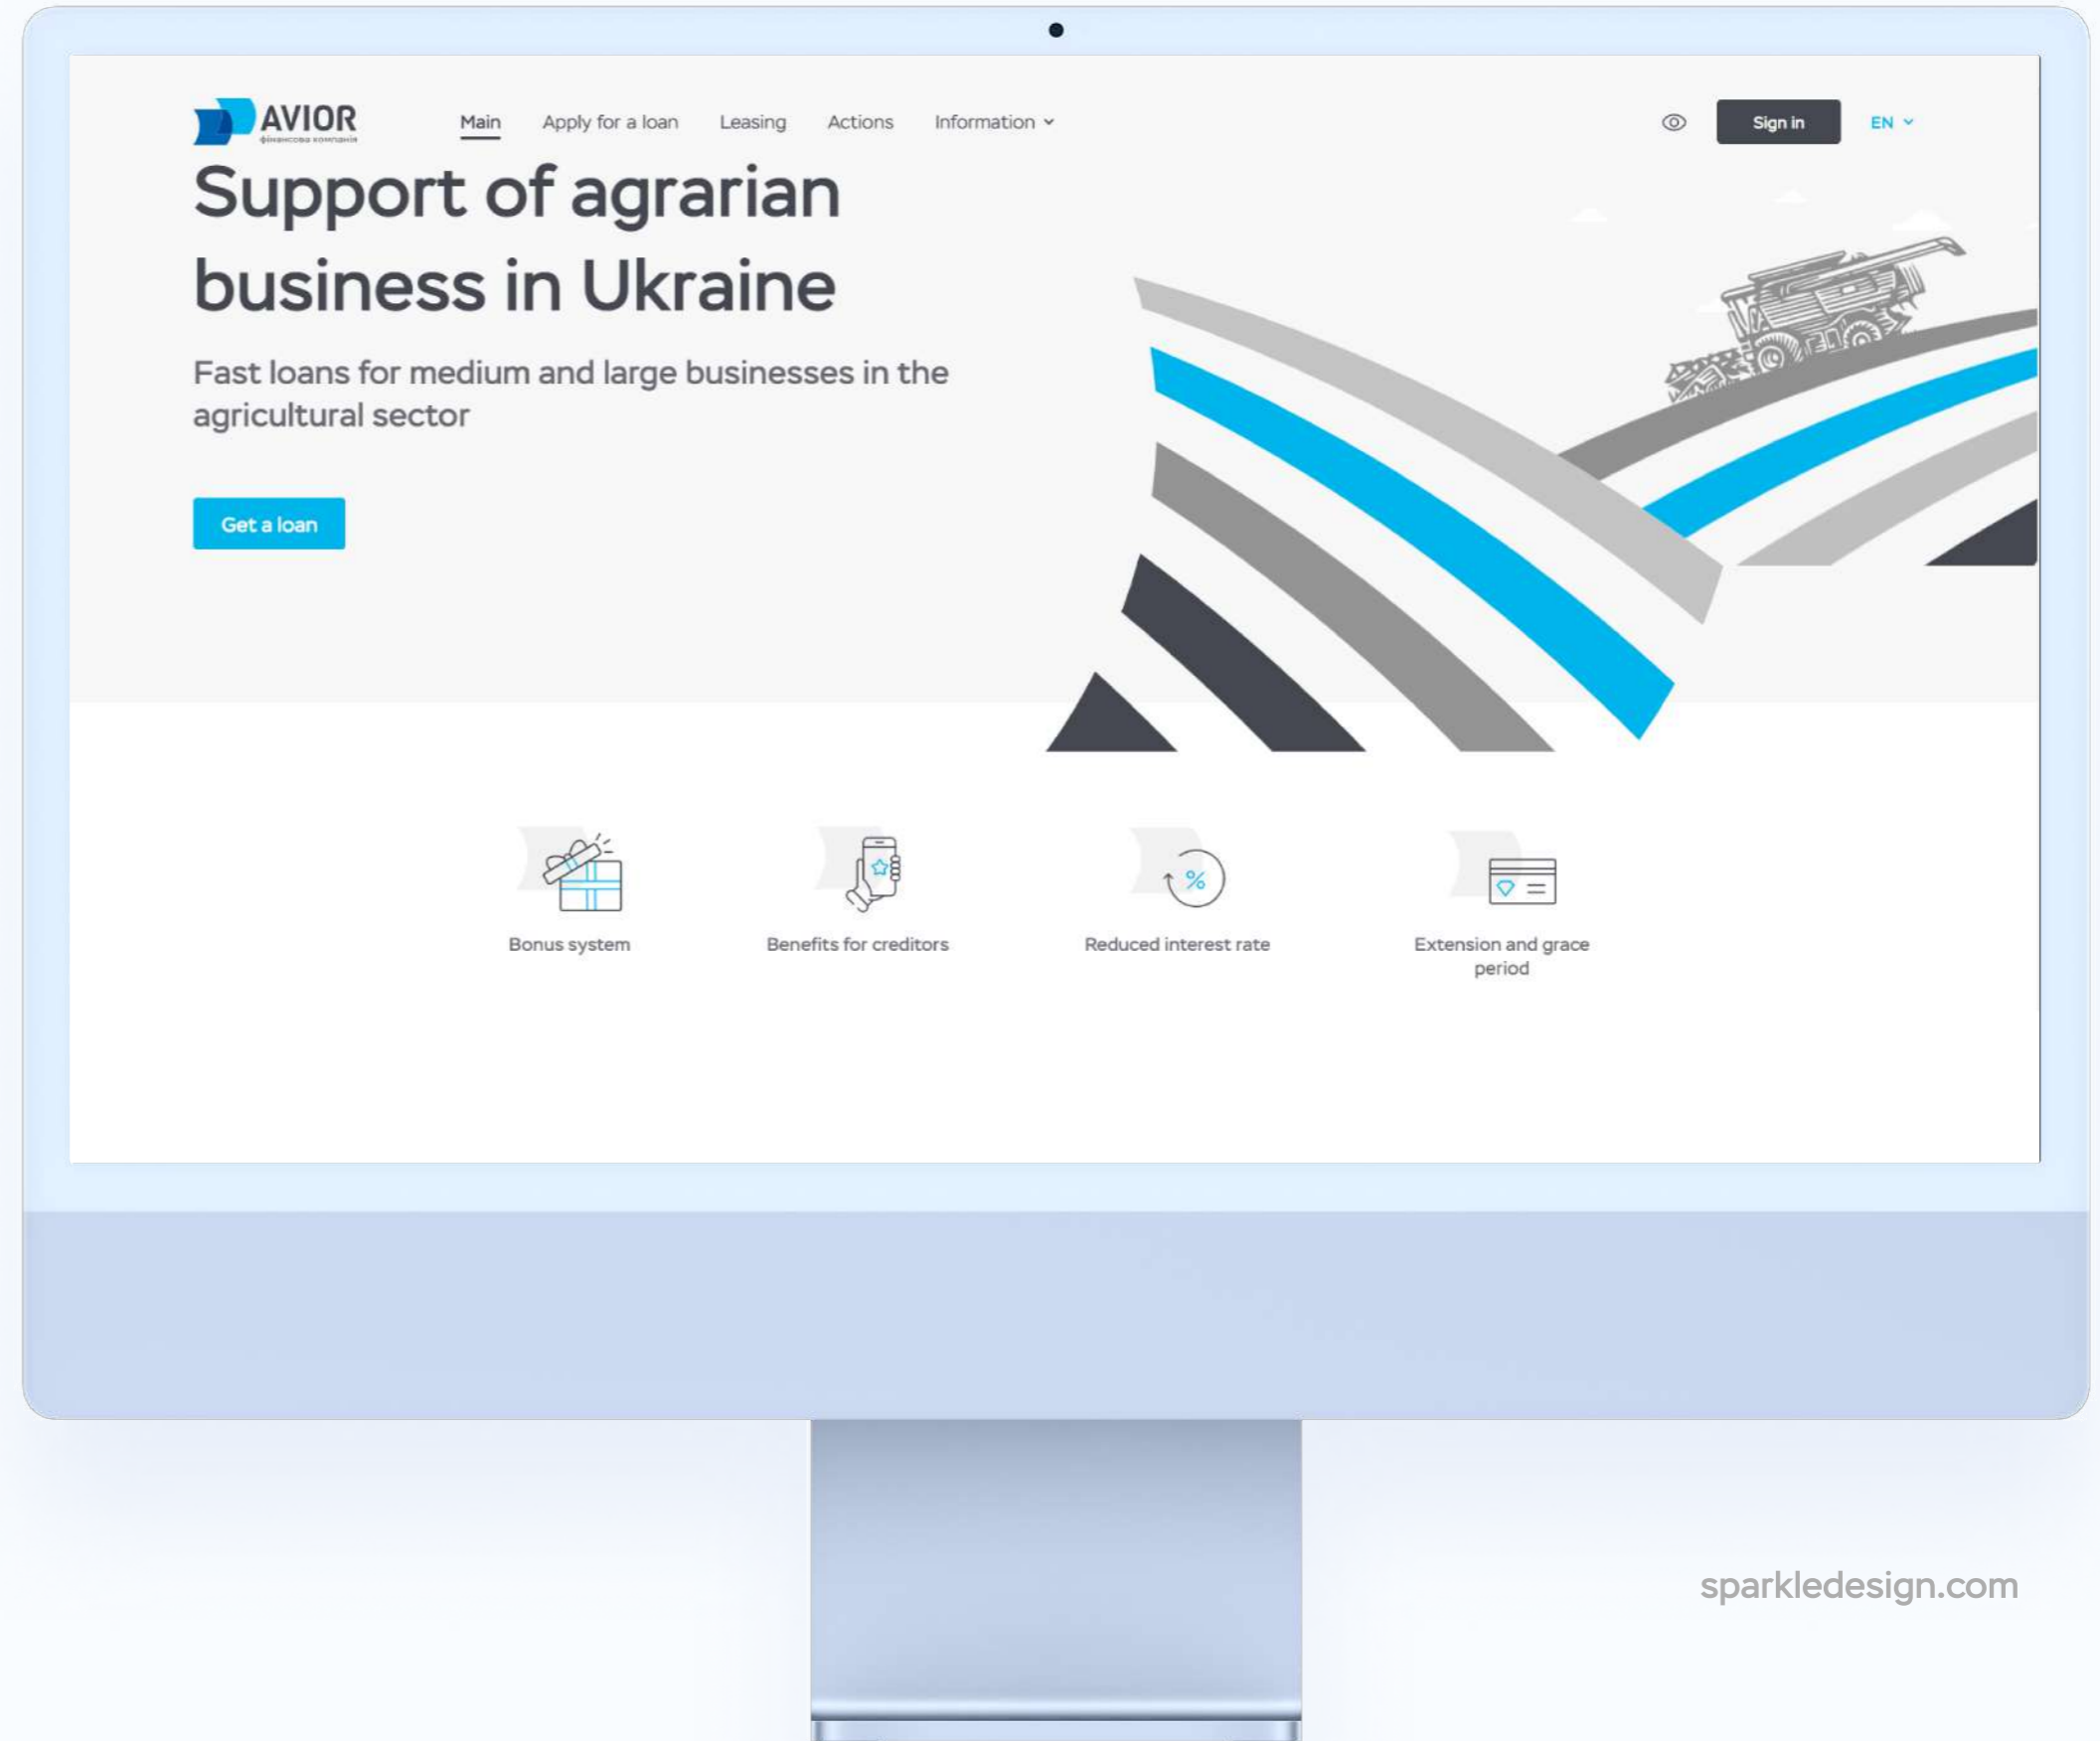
AVIOR
фінансова компанія

Main Apply for a loan Leasing Actions Information

Sign in EN

Support of agrarian business in Ukraine

Fast loans for medium and large businesses in the agricultural sector

Get a loan

Bonus system

Benefits for creditors

%

Reduced interest rate

Extension and grace period

sparkledesign.com